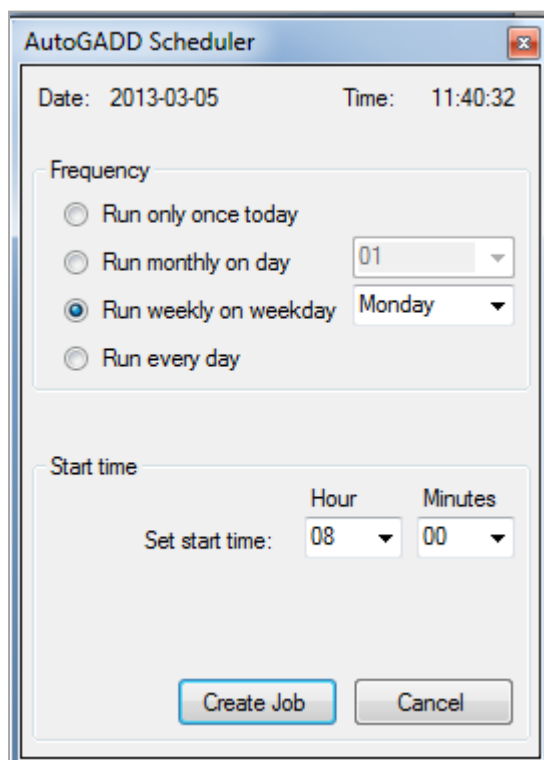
AutoGADD Scheduler

Date: 2013-03-05 Time: 11:40:32

Frequency

Run only once today

Run monthly on day 01

Run weekly on weekday Monday

Run every day

Start time

Hour Minutes

Set start time: 08 00

Create Job Cancel